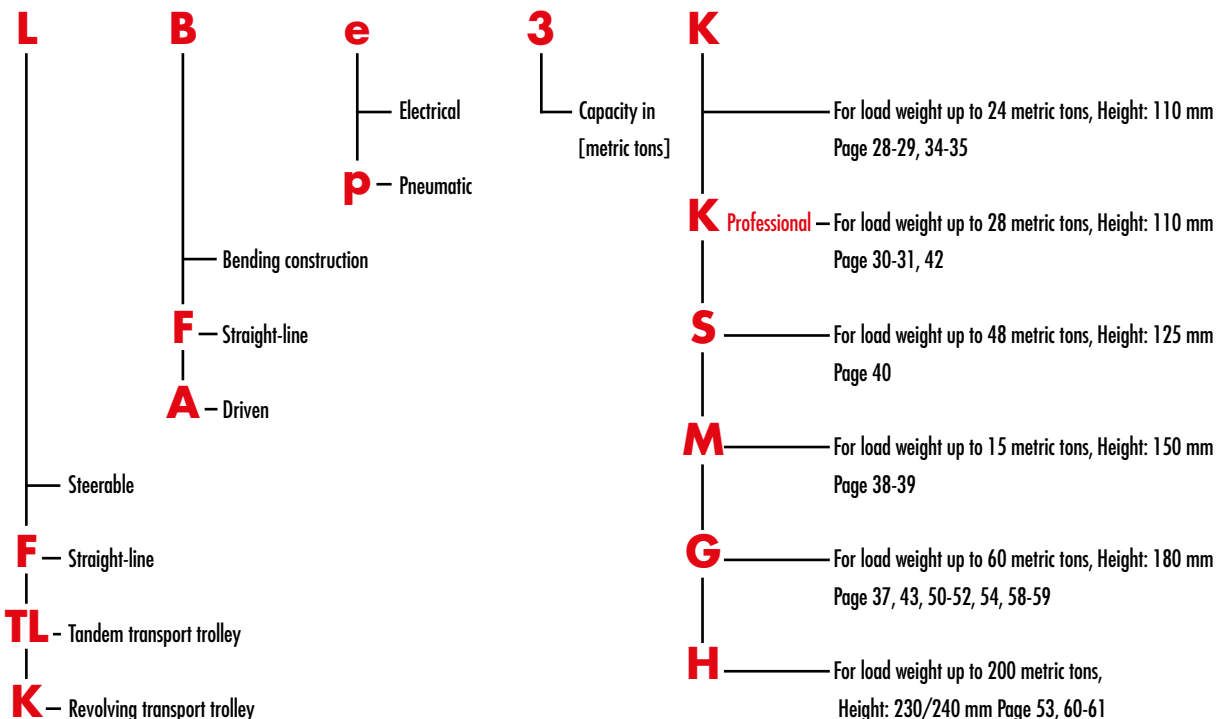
L

Steerable

F – Straight-line

TL – Tandem transport trolley

K – Revolving transport trolley

B

Bending construction

F – Straight-line

A – Driven

e

Electrical

p – Pneumatic

3

Capacity in [metric tons]

K

For load weight up to 24 metric tons, Height: 110 mm Page 28-29, 34-35

K Professional – For load weight up to 28 metric tons, Height: 110 mm Page 30-31, 42

S – For load weight up to 48 metric tons, Height: 125 mm Page 40

M – For load weight up to 15 metric tons, Height: 150 mm Page 38-39

G – For load weight up to 60 metric tons, Height: 180 mm Page 37, 43, 50-52, 54, 58-59

H – For load weight up to 200 metric tons, Height: 230/240 mm Page 53, 60-61